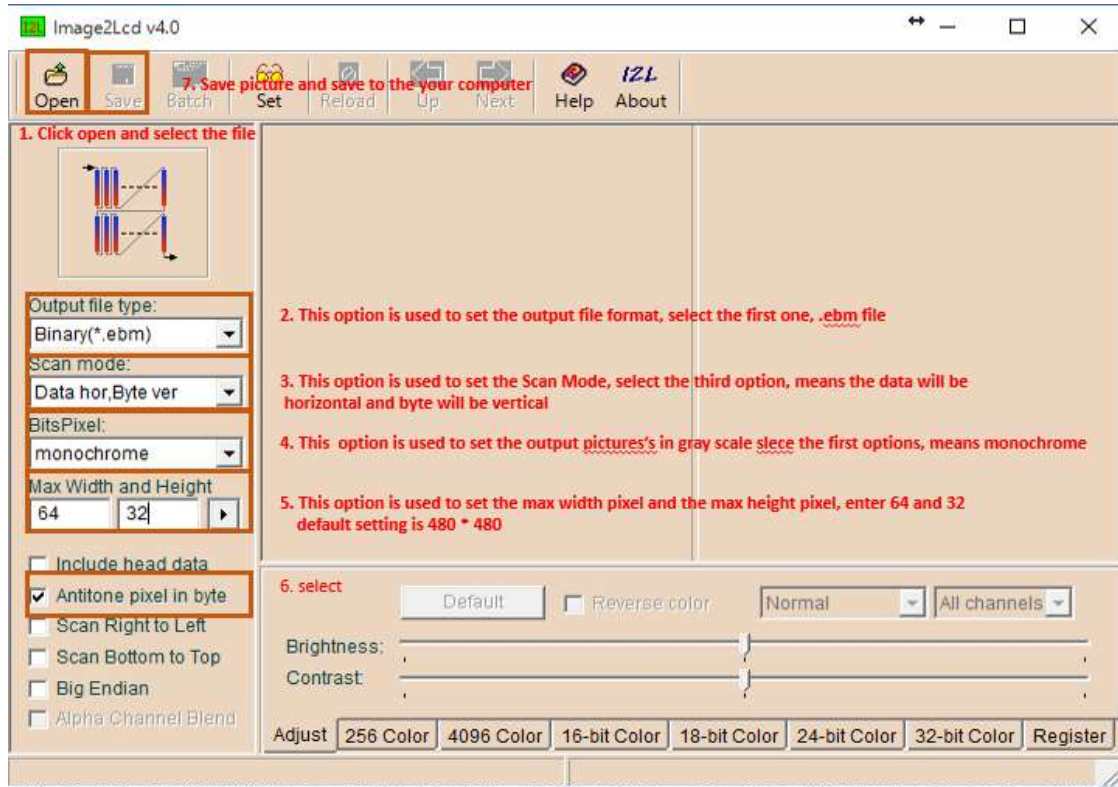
IZL Image2Lcd v4.0

Open Save Batch Set Reload Up Next Help About

7. Save picture and save to the your computer

1. Click open and select the file

Output file type:
Binary(*.ebm)
Scan mode:
Data hor,Byte ver
BitsPixel:
monochrome
Max Width and Height
64 32

2. This option is used to set the output file format, select the first one, .ebm file

3. This option is used to set the Scan Mode, select the third option, means the data will be horizontal and byte will be vertical

4. This option is used to set the output pictures's in gray scale slece the first options, means monochrome

5. This option is used to set the max width pixel and the max height pixel, enter 64 and 32 default setting is 480 * 480

Include head data
Antitone pixel in byte
Scan Right to Left
Scan Bottom to Top
Big Endian
Alpha Channel Blend

6. select

Default Reverse color Normal All channels

Brightness:
Contrast:

Adjust 256 Color 4096 Color 16-bit Color 18-bit Color 24-bit Color 32-bit Color Register